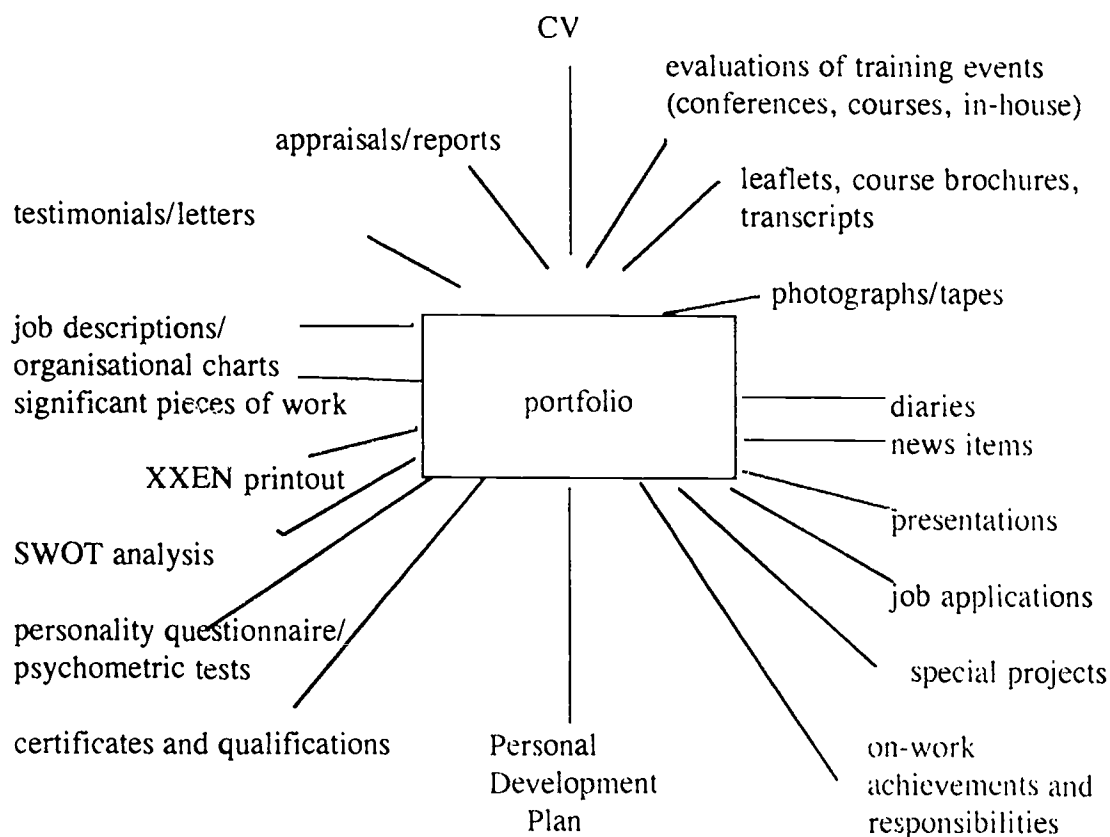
CV

evaluations of training events (conferences, courses, in-house)

appraisals/reports

leaflets, course brochures, transcripts

testimonials/letters

photographs/tapes

job descriptions/ organisational charts

significant pieces of work

portfolio

diaries

news items

XXEN printout

presentations

SWOT analysis

job applications

personality questionnaire/ psychometric tests

special projects

certificates and qualifications

Personal Development Plan

on-work achievements and responsibilities